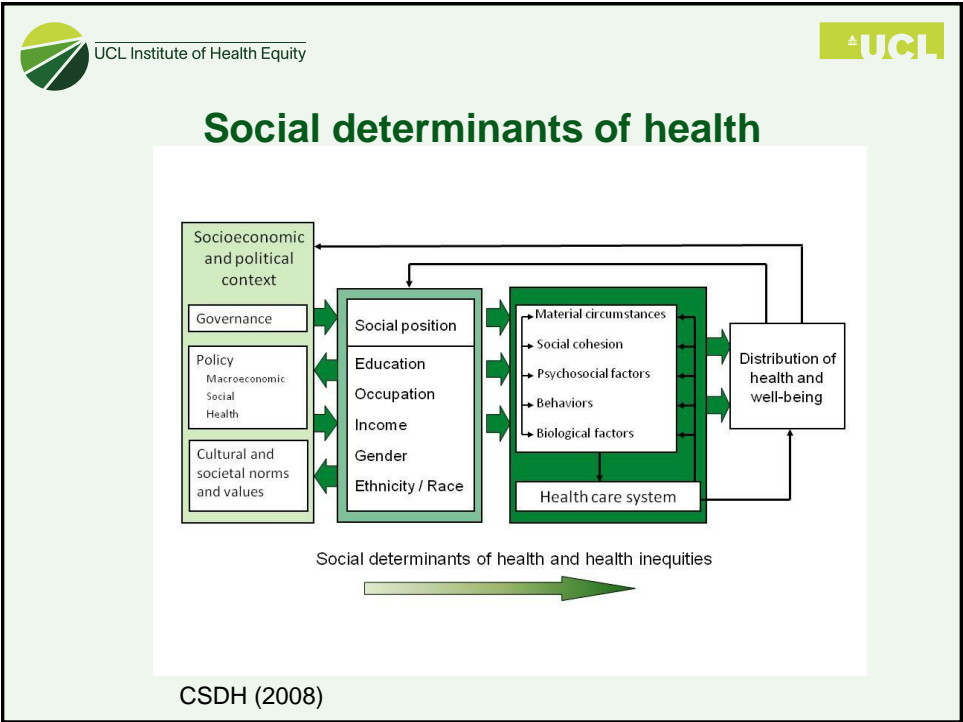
UCL Institute of Health Equity

UCL

Social determinants of health

Socioeconomic and political context

Governance

Policy
Macroeconomic
Social
Health

Cultural and societal norms and values

Social position

Education
Occupation
Income
Gender
Ethnicity / Race

Material circumstances
Social cohesion
Psychosocial factors
Behaviors
Biological factors

Health care system

Distribution of health and well-being

Social determinants of health and health inequities

CSDH (2008)